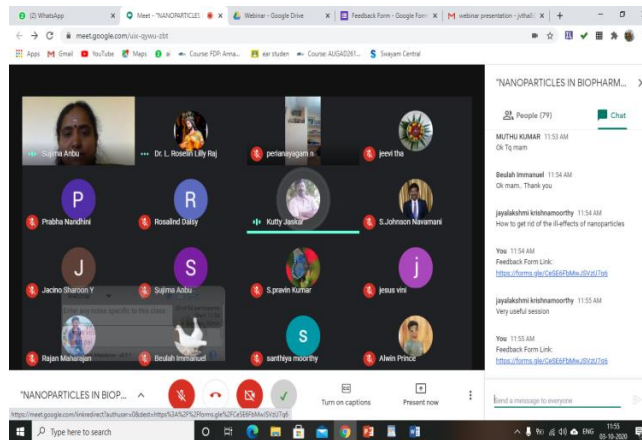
(2) WhatsApp
Meet - "NANOPARTICLES
Webinar - Google Drive
Feedback Form - Google Form
webinar presentation - jvthal
meet.google.com/uix-qywu-zbt
Apps Gmail YouTube Maps Course: FDP: Anna... ear studen Course: AUGAD261... Swayam Central

Sujima Anbu
Dr. L. Roselin Lilly Raj
periyanayagam n
jeevi tha
P
Prabha Nandhini
R
Rosalind Daisy
Kutty Jaskar
S.Johnson Navamani
J
Jacino Sharoon Y
S
Sujima Anbu
S.pravin Kumar
j
jesus vini
Rajan Maharajan
Beulah Immanuel
S
santhiya moorthy
Alwin Prince

"NANOPARTICLES IN BIOPHARM...
People (79)
Chat
MUTHU KUMAR 11:53 AM
Ok Tq mam
Beulah Immanuel 11:54 AM
Ok mam.. Thank you
jayalakshmi krishnamoorthy 11:54 AM
How to get rid of the ill-effects of nanoparticles
You 11:54 AM
Feedback Form Link:
https://forms.gle/CeSE6FbMwJ5VzU7q6
jayalakshmi krishnamoorthy 11:55 AM
Very useful session
You 11:55 AM
Feedback Form Link:
https://forms.gle/CeSE6FbMwJ5VzU7q6
Send a message to everyone

"NANOPARTICLES IN BIOP...
Turn on captions
Present now
https://meet.google.com/linkredirect?authuser=0&dest=https%3A%2F%2Fforms.gle%2FCeSE6FbMwJ5VzU7q6
Type here to search
ENG 11:55 03-10-2020